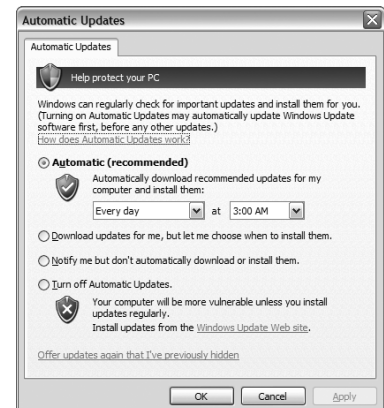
Automatic Updates

Automatic Updates

Help protect your PC

Windows can regularly check for important updates and install them for you. (Turning on Automatic Updates may automatically update Windows Update software first, before any other updates.)
How does Automatic Updates work?

Automatic (recommended)

Automatically download recommended updates for my computer and install them:

Every day at 3:00 AM

Download updates for me, but let me choose when to install them.

Notify me but don't automatically download or install them.

Turn off Automatic Updates.

Your computer will be more vulnerable unless you install updates regularly.
Install updates from the Windows Update Web site.

Offer updates again that I've previously hidden

OK Cancel Apply